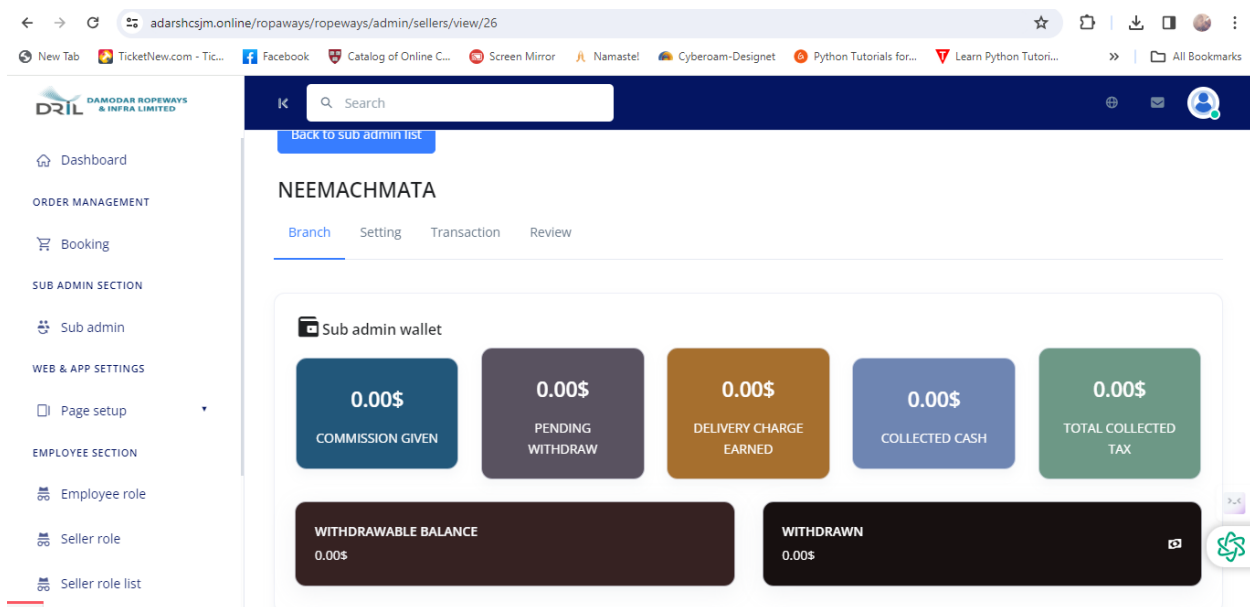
adarshcsjm.online/ropaways/ropeways/admin/sellers/view/26

New Tab TicketNew.com - Tic... Facebook Catalog of Online C... Screen Mirror Namaste! Cyberoam-Designet Python Tutorials for... Learn Python Tutori... » All Bookmarks

DRIL DAMODAR ROPEWAYS & INFRA LIMITED

Search

Dashboard

ORDER MANAGEMENT

Booking

SUB ADMIN SECTION

Sub admin

WEB & APP SETTINGS

Page setup

EMPLOYEE SECTION

Employee role

Seller role

Seller role list

Back to sub admin list

NEEMACHMATA

Branch Setting Transaction Review

Sub admin wallet

0.00$
COMMISSION GIVEN

0.00$
PENDING WITHDRAW

0.00$
DELIVERY CHARGE EARNED

0.00$
COLLECTED CASH

0.00$
TOTAL COLLECTED TAX

WITHDRAWABLE BALANCE
0.00$

WITHDRAWN
0.00$